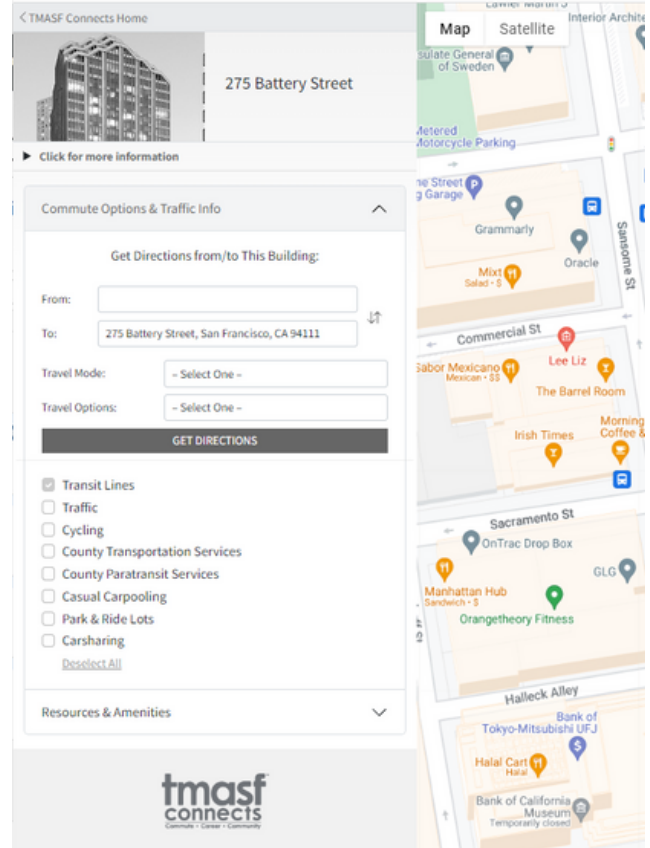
< TMASF Connects Home

275 Battery Street

▶ Click for more information

Commute Options & Traffic Info

Get Directions from/to This Building:

From:

To: 275 Battery Street, San Francisco, CA 94111

Travel Mode: – Select One –

Travel Options: – Select One –

GET DIRECTIONS

Transit Lines
Traffic
Cycling
County Transportation Services
County Paratransit Services
Casual Carpooling
Park & Ride Lots
Carsharing
Deselect All

Resources & Amenities

tmasf connects
Commute • Career • Community

Map Satellite

Lawler Martin S
Interior Archite
sulate General of Sweden
Metered Motorcycle Parking
ne Street g Garage
Grammarly
Oracle
Sansome St
Mixt Salad • $
Commercial St
Lee Liz
Sabor Mexicano Mexican • $$
The Barrel Room
Irish Times
Morning Coffee &
Sacramento St
OnTrac Drop Box
GLG
Manhattan Hub Sandwich • $
Orangetheory Fitness
Halleck Alley
Bank of Tokyo-Mitsubishi UFJ
Halal Cart Halal
Bank of California Museum Temporarily closed